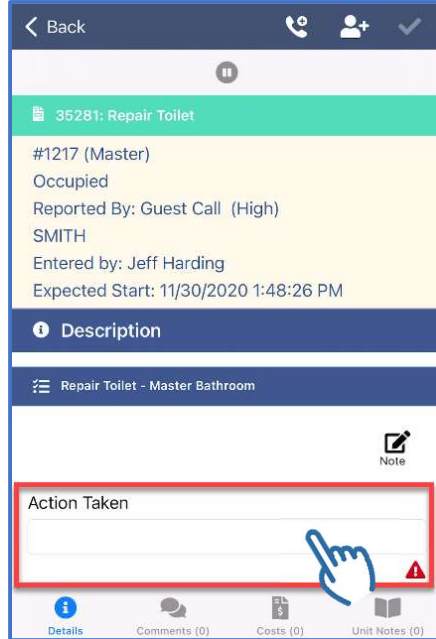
Back

35281: Repair Toilet

#1217 (Master)
Occupied
Reported By: Guest Call (High)
SMITH
Entered by: Jeff Harding
Expected Start: 11/30/2020 1:48:26 PM

Description

Repair Toilet - Master Bathroom

Note

Action Taken

Details
Comments (0)
Costs (0)
Unit Notes (0)